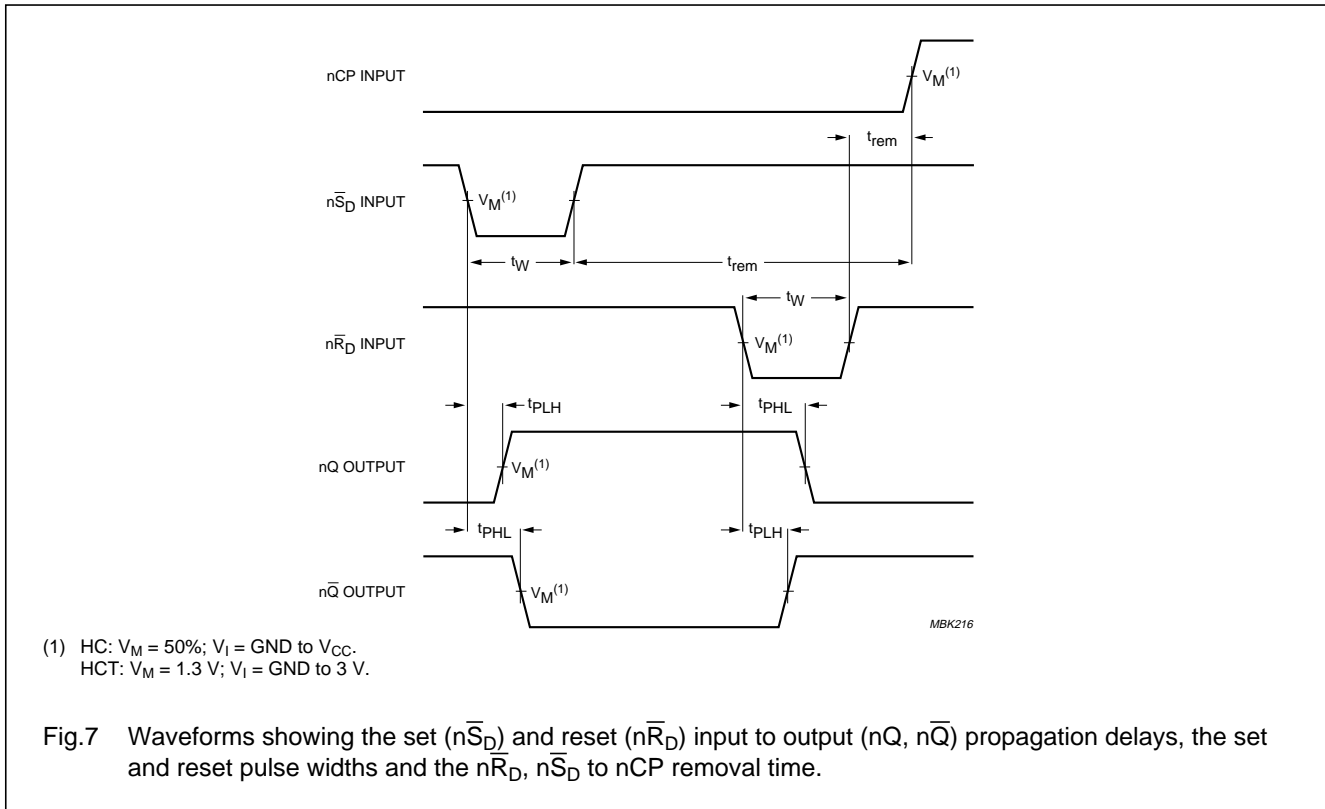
nCP INPUT

$V_M^{(1)}$

$t_{rem}$

$n\overline{S}_D$ INPUT

$V_M^{(1)}$

$t_W$

$t_{rem}$

$t_W$

$n\overline{R}_D$ INPUT

$V_M^{(1)}$

$t_{PLH}$

$t_{PHL}$

nQ OUTPUT

$V_M^{(1)}$

$t_{PHL}$

$t_{PLH}$

$n\overline{Q}$ OUTPUT

$V_M^{(1)}$

MBK216

(1) HC: $V_M$ = 50%; $V_I$ = GND to $V_{CC}$.
HCT: $V_M$ = 1.3 V; $V_I$ = GND to 3 V.

Fig.7 Waveforms showing the set ($n\overline{S}_D$) and reset ($n\overline{R}_D$) input to output (nQ, $n\overline{Q}$) propagation delays, the set and reset pulse widths and the $n\overline{R}_D$, $n\overline{S}_D$ to nCP removal time.